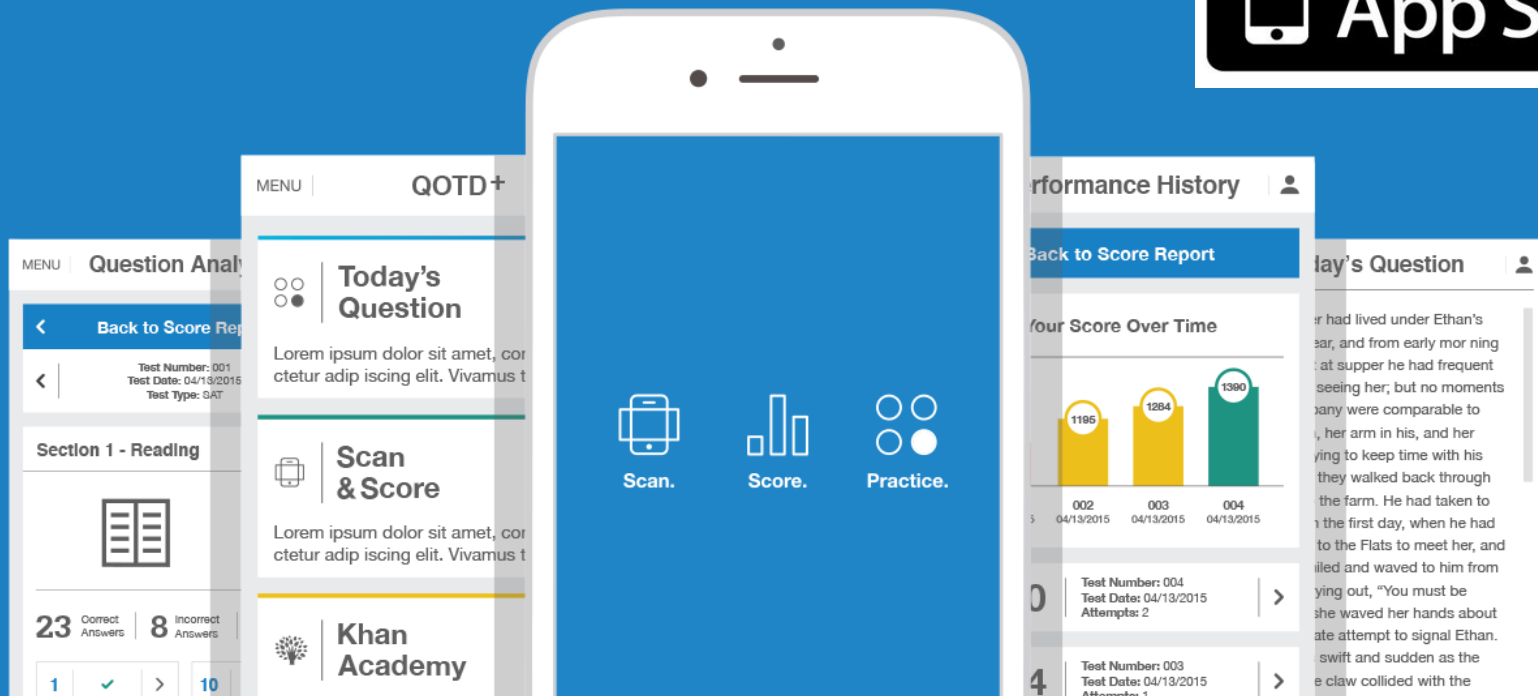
App S

MENU Question Analy

Back to Score Rep

Test Number: 001
Test Date: 04/13/2015
Test Type: SAT

Section 1 - Reading

23 Correct Answers 8 Incorrect Answers

1 ✓ 10

MENU QOTD+

Today's Question

Lorem ipsum dolor sit amet, cor ctetur adip iscing elit. Vivamus t

Scan & Score

Lorem ipsum dolor sit amet, cor ctetur adip iscing elit. Vivamus t

Khan Academy

Scan. Score. Practice.

rformance History

Back to Score Report

Your Score Over Time

1195 1264 1390

002 04/13/2015 003 04/13/2015 004 04/13/2015

Test Number: 004
Test Date: 04/13/2015
Attempts: 2

Test Number: 003
Test Date: 04/13/2015
Attempts: 1

day's Question

r had lived under Ethan's ear, and from early mor ning at supper he had frequent seeing her; but no moments pany were comparable to , her arm in his, and her ying to keep time with his they walked back through the farm. He had taken to n the first day, when he had to the Flats to meet her, and iled and waved to him from ying out, "You must be she waved her hands about ate attempt to signal Ethan. swift and sudden as the e claw collided with the